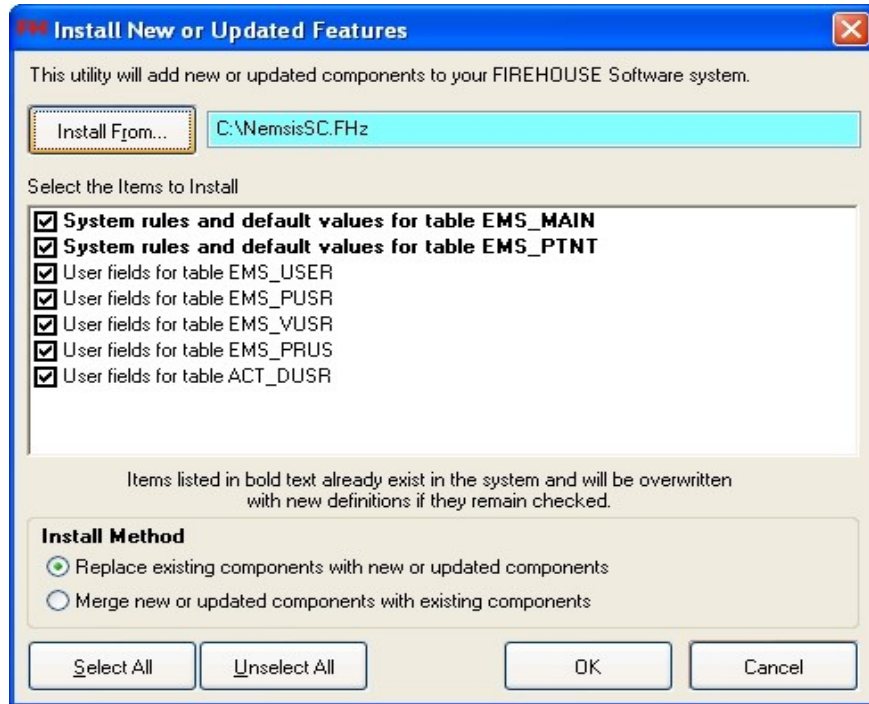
FH Install New or Updated Features

This utility will add new or updated components to your FIREHOUSE Software system.

Install From...

C:\NemsisSC.FHz

Select the Items to Install

System rules and default values for table EMS_MAIN
System rules and default values for table EMS_PTNT
User fields for table EMS_USER
User fields for table EMS_PUSR
User fields for table EMS_VUSR
User fields for table EMS_PRUS
User fields for table ACT_DUSR

Items listed in bold text already exist in the system and will be overwritten with new definitions if they remain checked.

Install Method

Replace existing components with new or updated components
Merge new or updated components with existing components

Select All
Unselect All
OK
Cancel